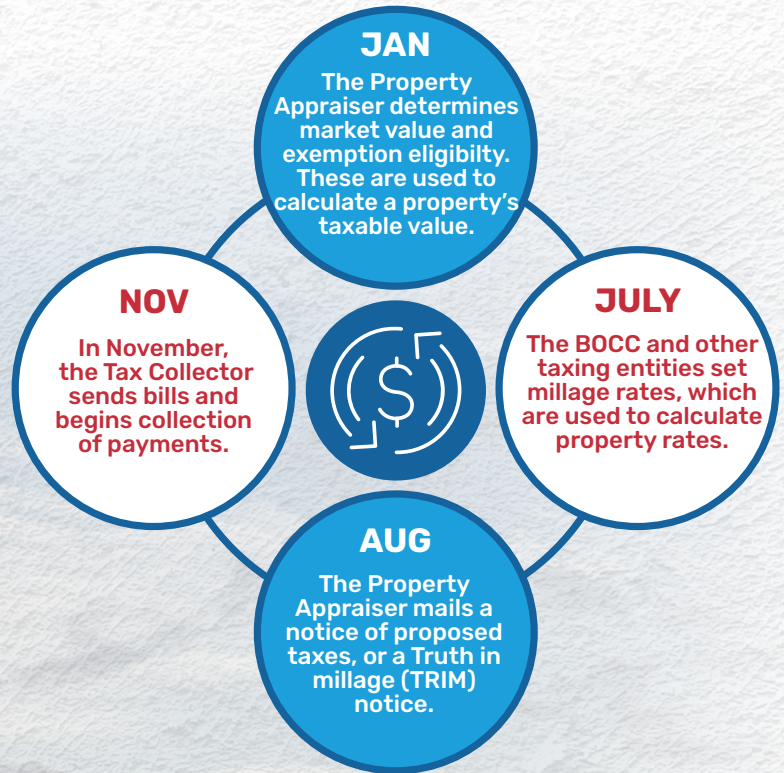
JAN

The Property Appraiser determines market value and exemption eligibilty. These are used to calculate a property's taxable value.

NOV

In November, the Tax Collector sends bills and begins collection of payments.

JULY

The BOCC and other taxing entities set millage rates, which are used to calculate property rates.

AUG

The Property Appraiser mails a notice of proposed taxes, or a Truth in millage (TRIM) notice.